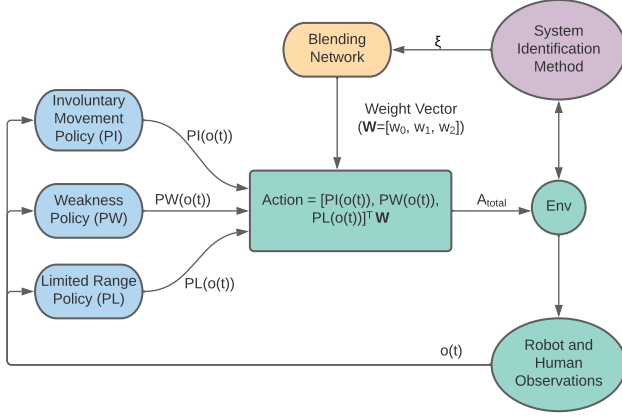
Blending Network

$\xi$

System Identification Method

Involuntary Movement Policy (PI)

PI(o(t))

Weight Vector ($\mathbf{W}$=[$w_0$, $w_1$, $w_2$])

Weakness Policy (PW)

PW(o(t))

Action = [PI(o(t)), PW(o(t)), PL(o(t))]$^T$ $\mathbf{W}$

$A_{total}$

Env

Limited Range Policy (PL)

PL(o(t))

o(t)

Robot and Human Observations